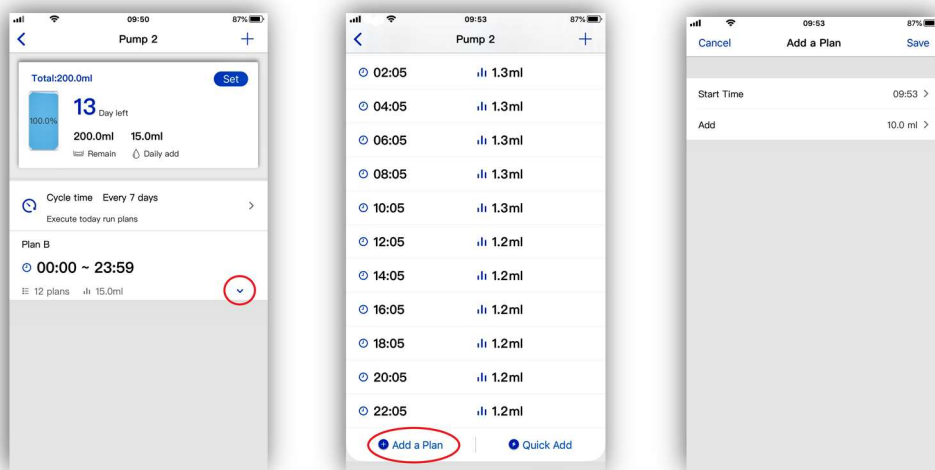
09:50 87%
Pump 2
Total:200.0ml
Set
100.0%
13 Day left
200.0ml 15.0ml
Remain Daily add
Cycle time Every 7 days
Execute today run plans
Plan B
00:00 ~ 23:59
12 plans 15.0ml

09:53 87%
Pump 2
02:05 1.3ml
04:05 1.3ml
06:05 1.3ml
08:05 1.3ml
10:05 1.3ml
12:05 1.2ml
14:05 1.2ml
16:05 1.2ml
18:05 1.2ml
20:05 1.2ml
22:05 1.2ml
Add a Plan
Quick Add

09:53 87%
Cancel
Add a Plan
Save
Start Time 09:53
Add 10.0 ml